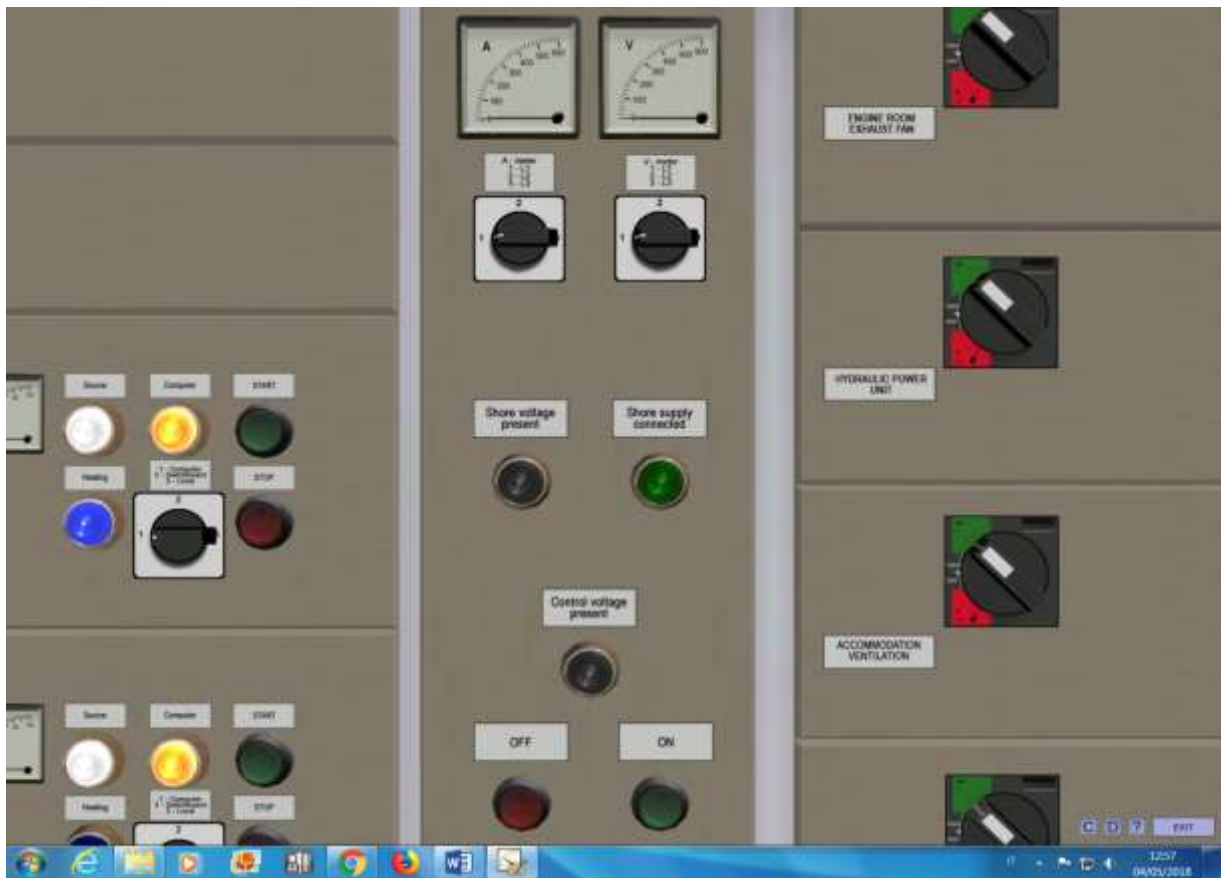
Source

Computer

START

Heating

1 - Computer
2 - Switchboard
3 - Local

STOP

2

1

A

V

A - meter

V - meter

2

1

2

1

Shore voltage present

Shore supply connected

Control voltage present

OFF

ON

ENGINE ROOM EXHAUST FAN

HYDRAULIC POWER UNIT

ACCOMMODATION VENTILATION

Source

Computer

START

Heating

1 - Computer
2 - Switchboard
3 - Local

STOP

2

EXIT

12:57
04/05/2018